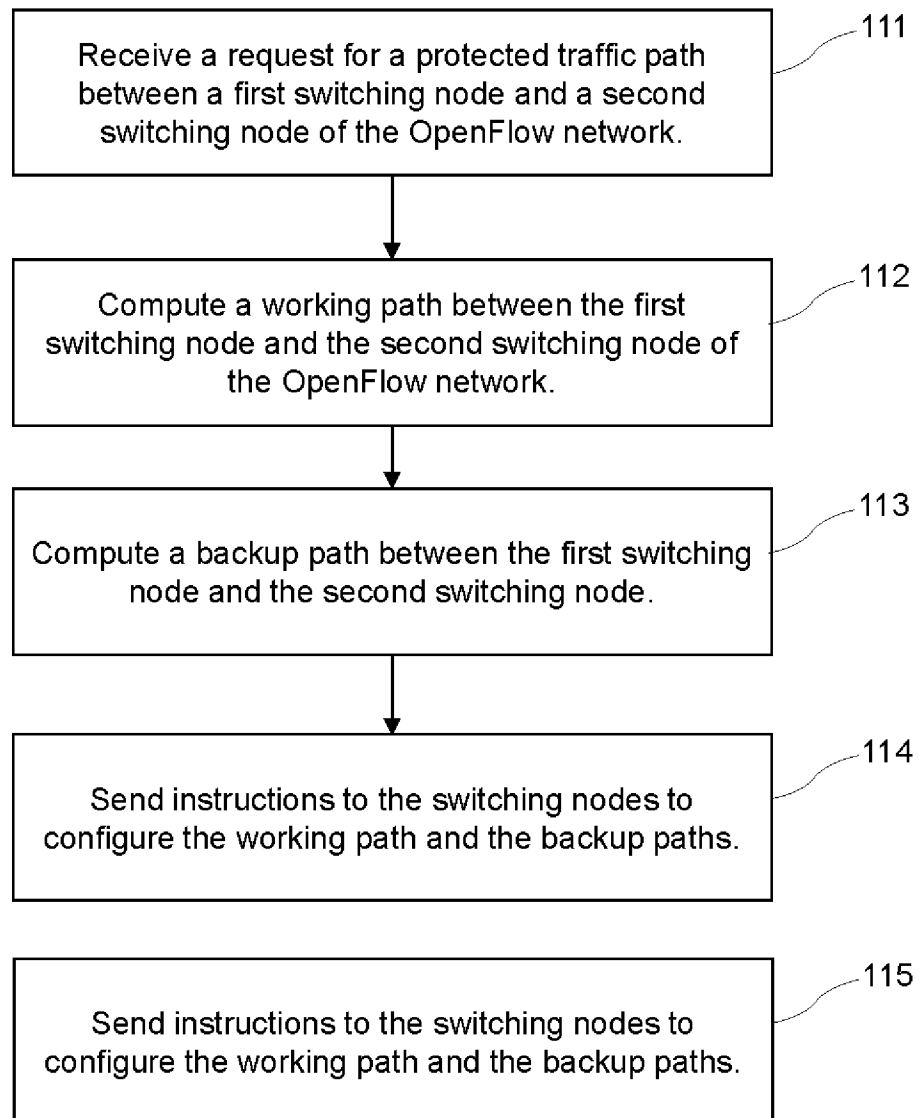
Receive a request for a protected traffic path between a first switching node and a second switching node of the OpenFlow network.

111

Compute a working path between the first switching node and the second switching node of the OpenFlow network.

112

Compute a backup path between the first switching node and the second switching node.

113

Send instructions to the switching nodes to configure the working path and the backup paths.

114

Send instructions to the switching nodes to configure the working path and the backup paths.

115